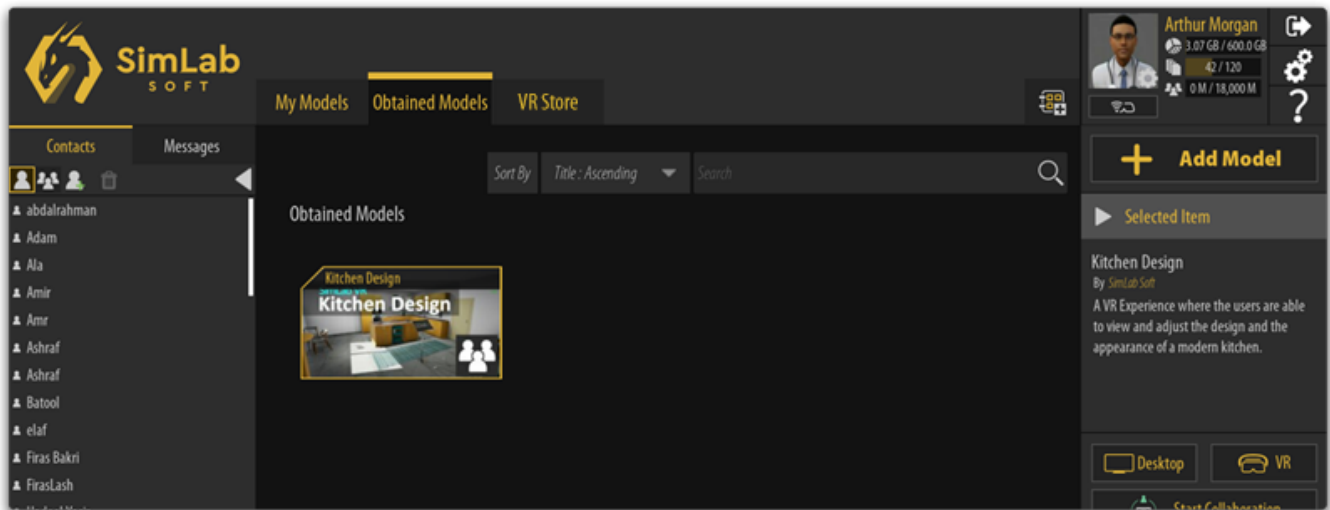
SimLab SOFT

My Models
Obtained Models
VR Store

Arthur Morgan
3.07 GB / 600.0 GB
42 / 120
0 M / 18,000 M

?

Contacts
Messages

abdalrahman
Adam
Ala
Amir
Amr
Ashraf
Ashraf
Batool
elaf
Firas Bakri
FirasLash

Sort By
Title : Ascending
Search

Obtained Models

Kitchen Design
Kitchen Design

Add Model

Selected Item

Kitchen Design
By SimLab Soft
A VR Experience where the users are able to view and adjust the design and the appearance of a modern kitchen.

Desktop
VR
Start Collaboration